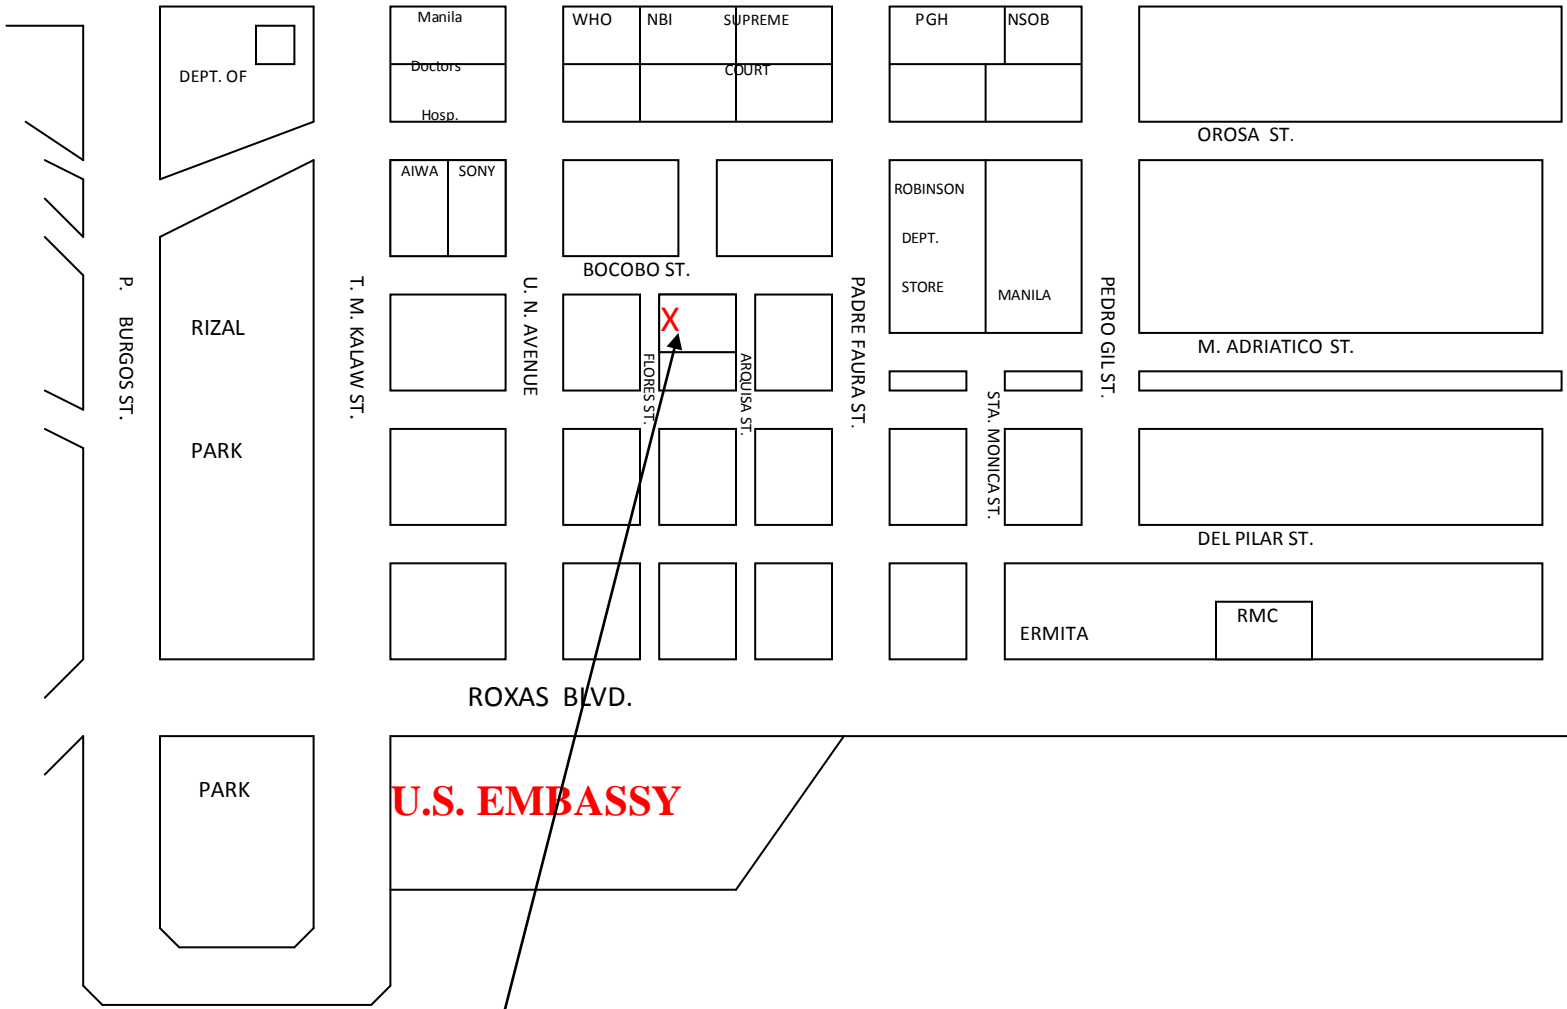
DEPT. OF

Manila Doctors Hosp.

WHO

NBI

SUPREME COURT

PGH

NSOB

OROSA ST.

AIWA

SONY

BOCOBO ST.

ROBINSON DEPT. STORE

MANILA

M. ADRIATICO ST.

P. BURGOS ST.

RIZAL PARK

T. M. KALAW ST.

U. N. AVENUE

X

FLORES ST.

ARQUISA ST.

PADRE FAURA ST.

STA. MONICA ST.

PEDRO GIL ST.

DEL PILAR ST.

ERMITA

RMC

ROXAS BLVD.

PARK

U.S. EMBASSY